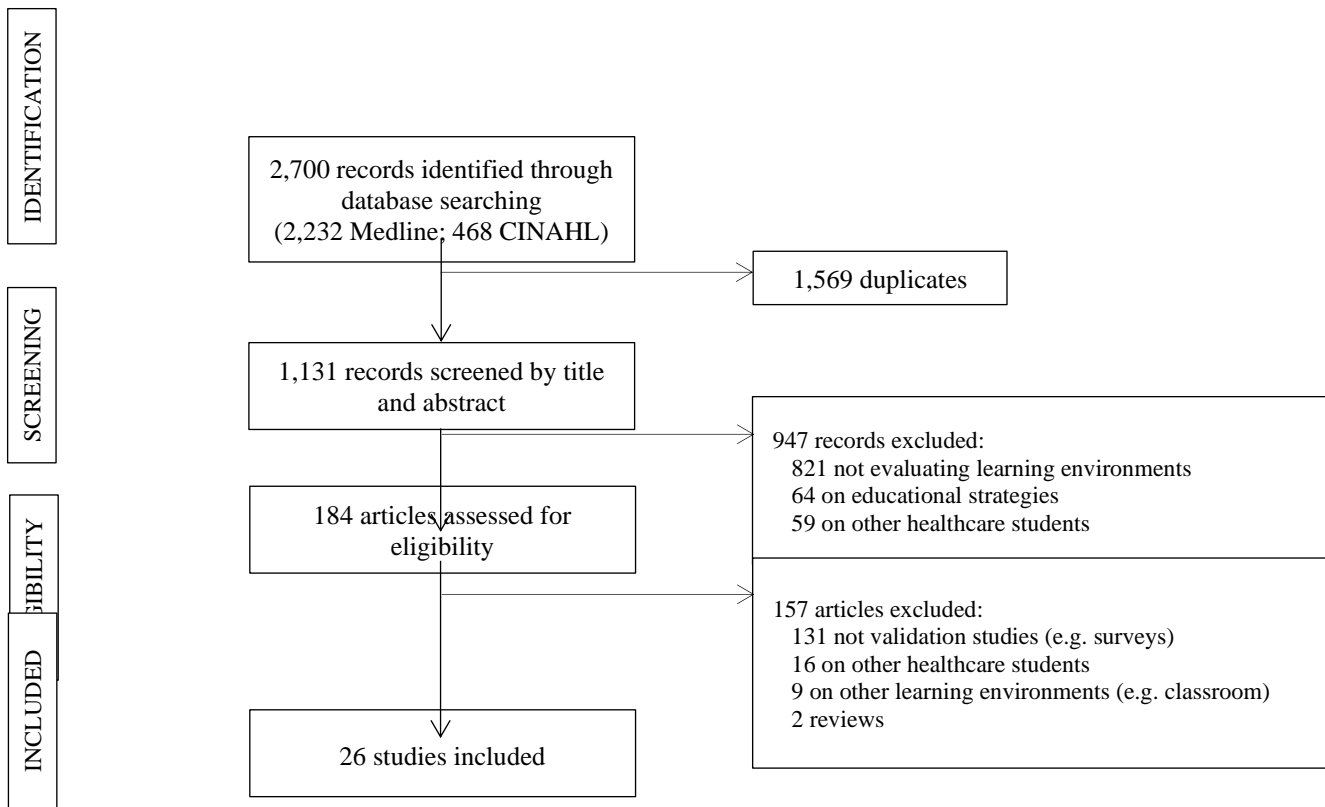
IDENTIFICATION

SCREENING

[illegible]GIBILITY

INCLUDED

2,700 records identified through database searching (2,232 Medline; 468 CINAHL)

1,569 duplicates

1,131 records screened by title and abstract

947 records excluded:
821 not evaluating learning environments
64 on educational strategies
59 on other healthcare students

184 articles assessed for eligibility

157 articles excluded:
131 not validation studies (e.g. surveys)
16 on other healthcare students
9 on other learning environments (e.g. classroom)
2 reviews

26 studies included